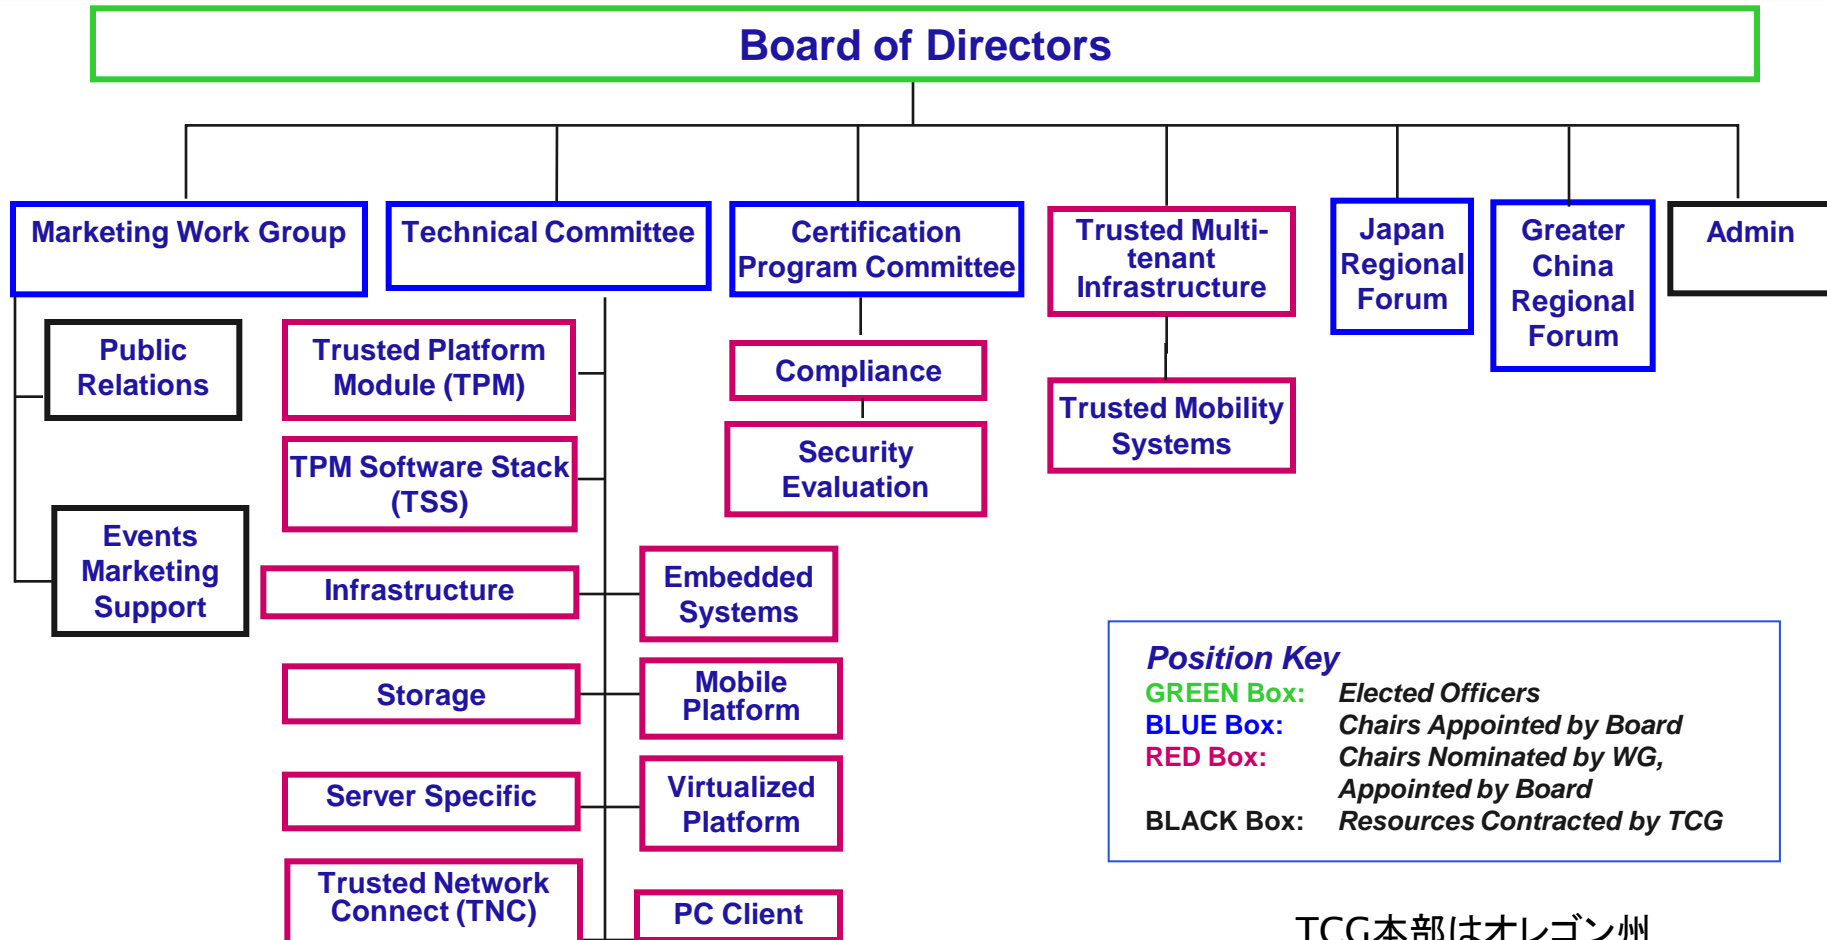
Board of Directors

Marketing Work Group

Technical Committee

Certification Program Committee

Trusted Multi-tenant Infrastructure

Japan Regional Forum

Greater China Regional Forum

Admin

Public Relations

Events Marketing Support

Trusted Platform Module (TPM)

TPM Software Stack (TSS)

Infrastructure

Storage

Server Specific

Trusted Network Connect (TNC)

Compliance

Security Evaluation

Embedded Systems

Mobile Platform

Virtualized Platform

PC Client

Trusted Mobility Systems

Position Key
GREEN Box: Elected Officers
BLUE Box: Chairs Appointed by Board
RED Box: Chairs Nominated by WG, Appointed by Board
BLACK Box: Resources Contracted by TCG

TCG本部はオレゴン州